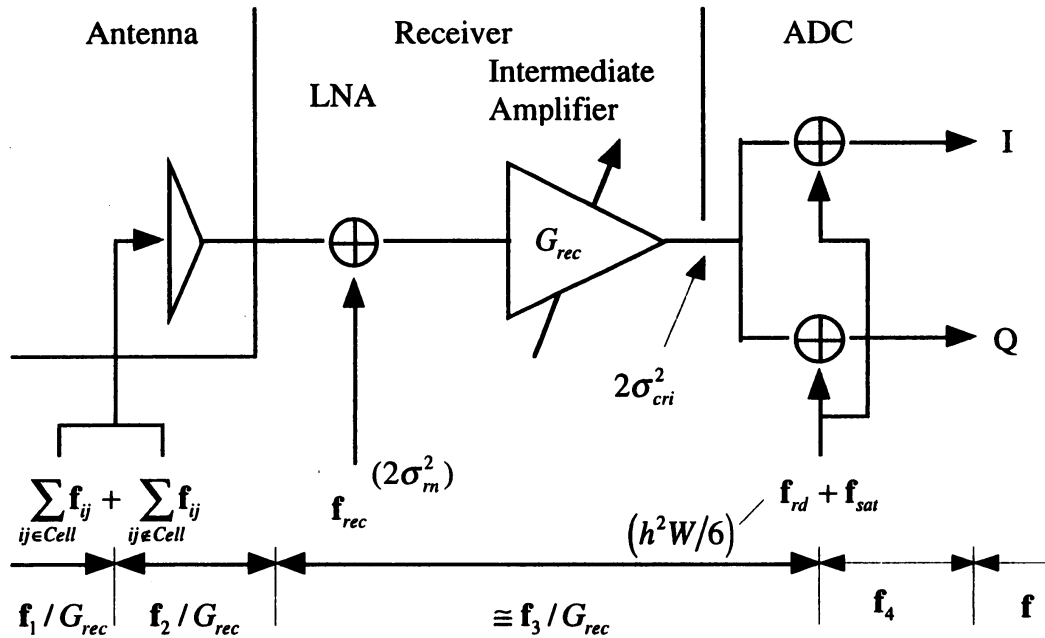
Antenna

Receiver

ADC

LNA

Intermediate Amplifier

$G_{rec}$

I

Q

$2\sigma^2_{cri}$

$(2\sigma^2_{rn})$

$\sum_{ij \in Cell} \mathbf{f}_{ij} + \sum_{ij \notin Cell} \mathbf{f}_{ij}$

$\mathbf{f}_{rec}$

$\left(h^2 W/6\right)$

$\mathbf{f}_{rd} + \mathbf{f}_{sat}$

$\mathbf{f}_1 / G_{rec}$

$\mathbf{f}_2 / G_{rec}$

$\cong \mathbf{f}_3 / G_{rec}$

$\mathbf{f}_4$

$\mathbf{f}$